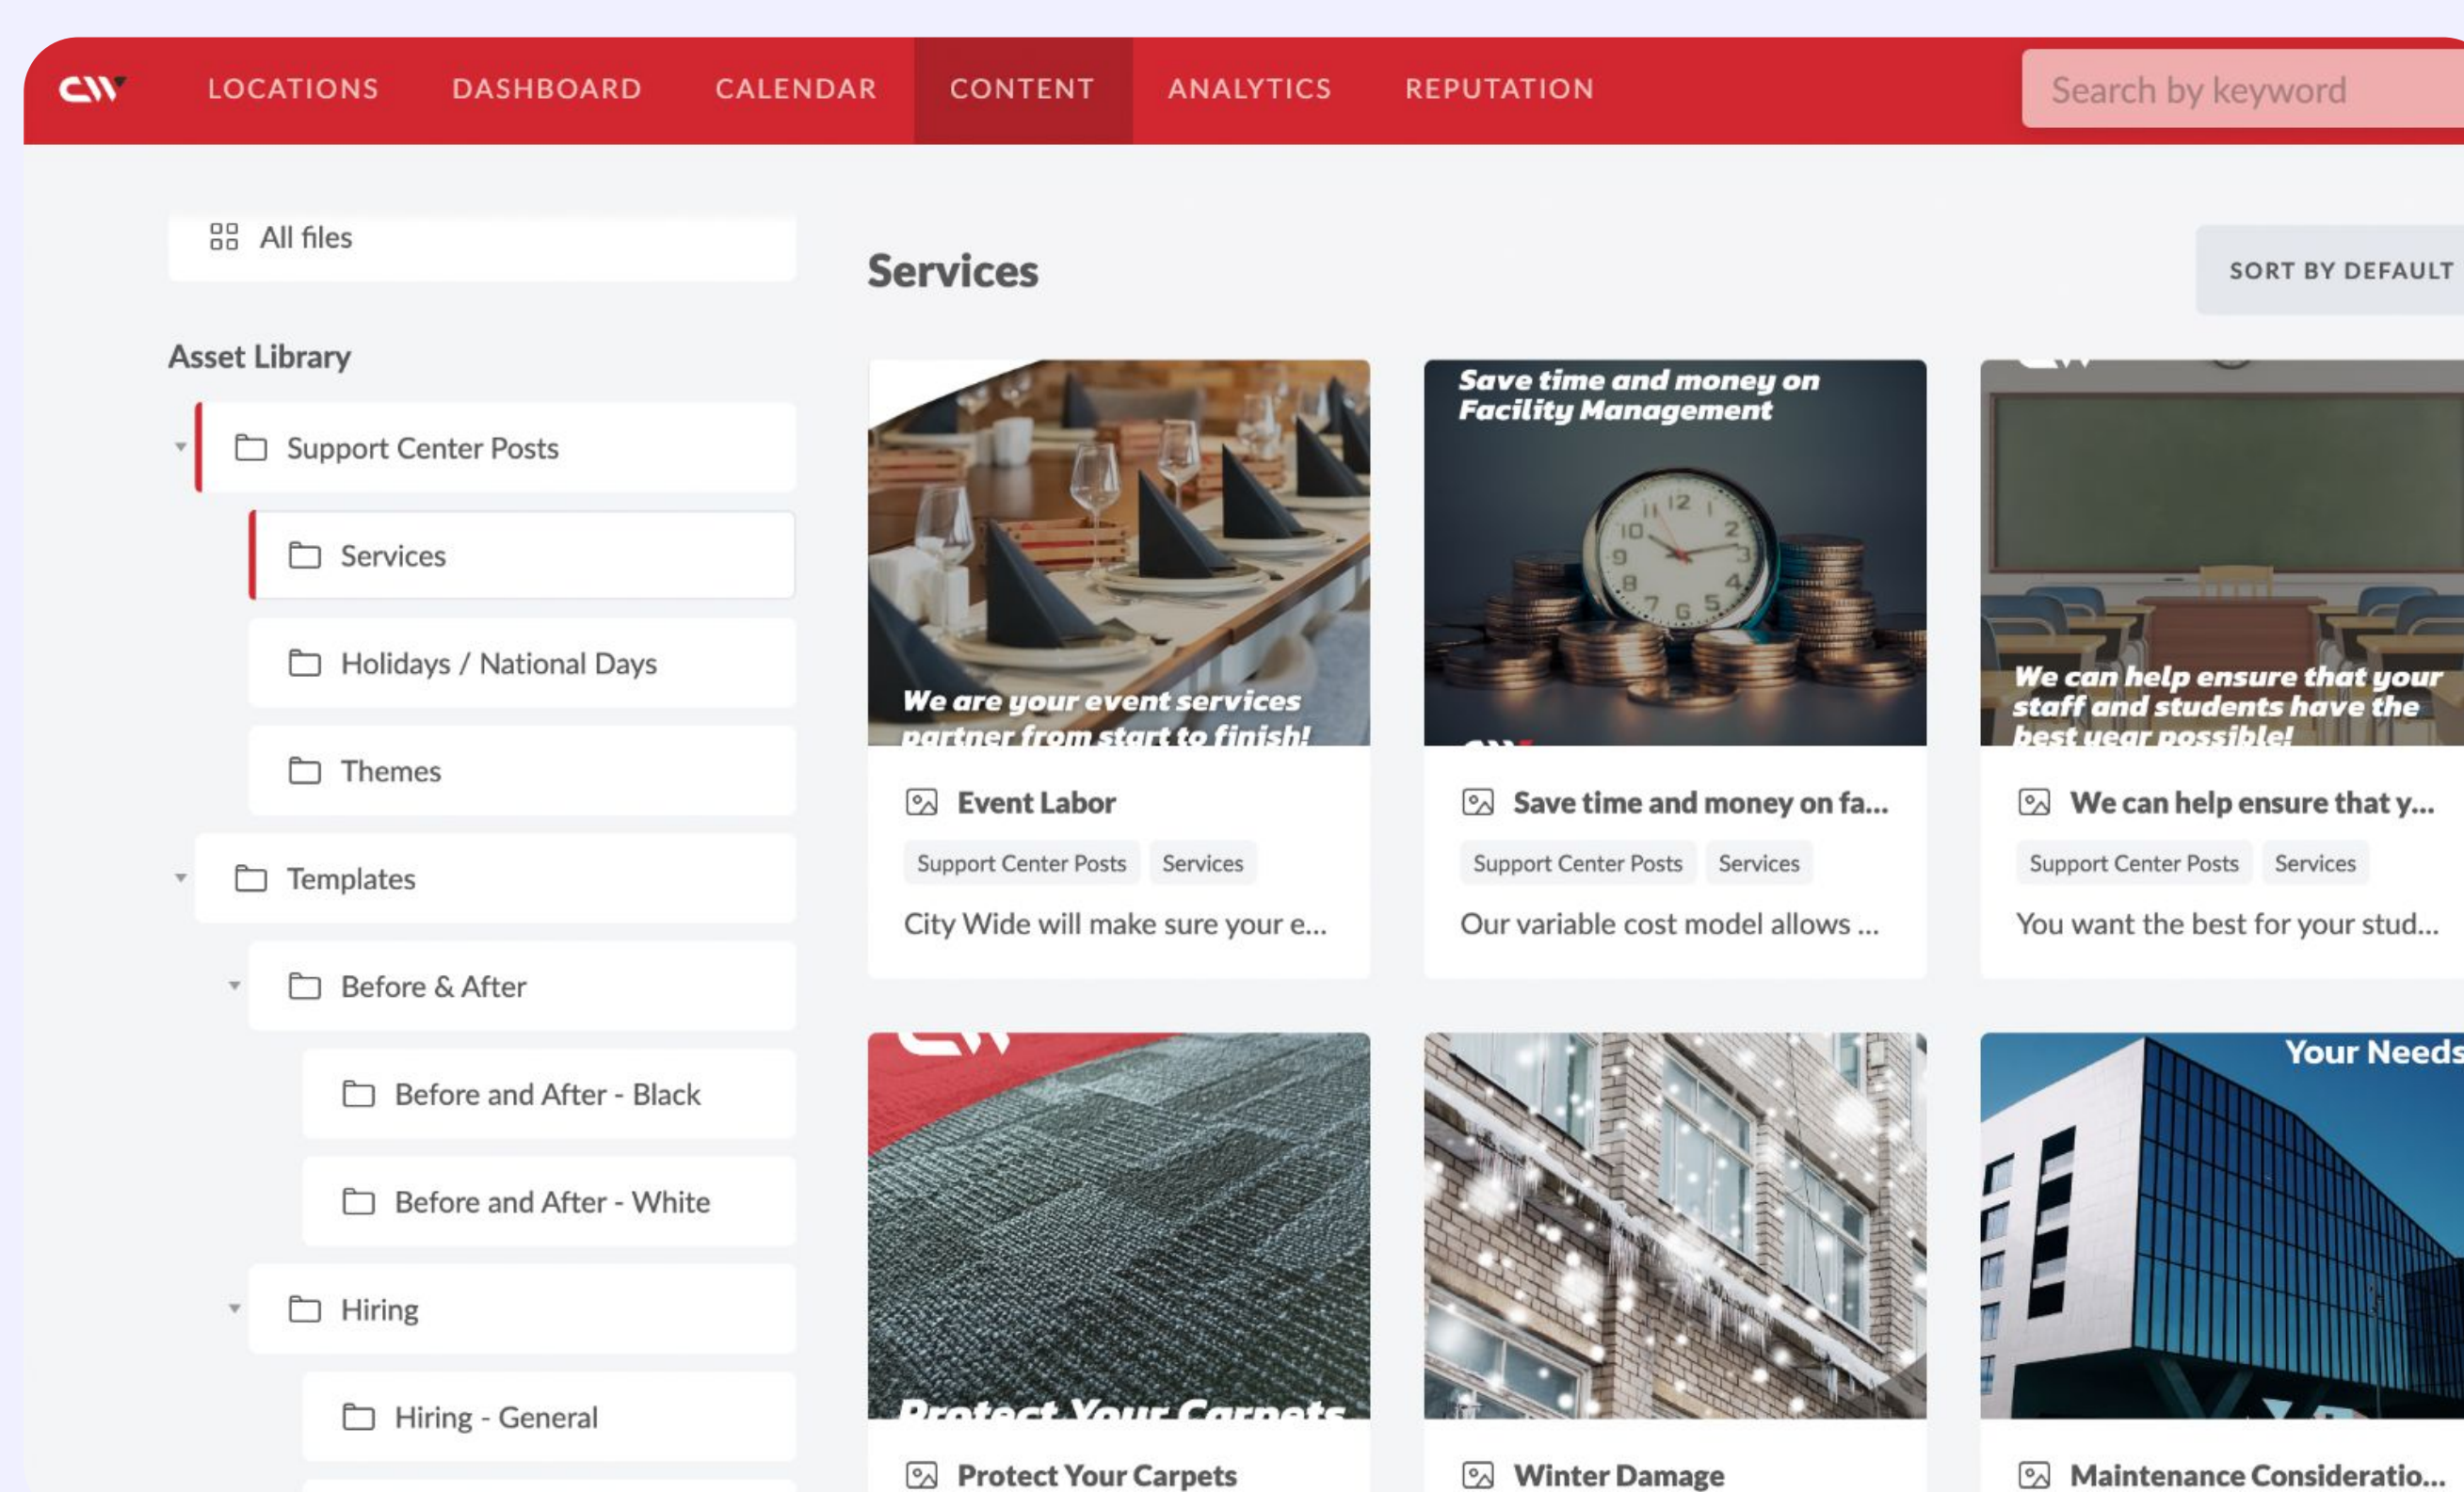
LOCATIONS DASHBOARD CALENDAR CONTENT ANALYTICS REPUTATION

Search by keyword

All files

Asset Library

Support Center Posts

Services

Holidays / National Days

Themes

Templates

Before & After

Before and After - Black

Before and After - White

Hiring

Hiring - General

Services

SORT BY DEFAULT

We are your event services partner from start to finish!

Event Labor

Support Center Posts Services

City Wide will make sure your e...

Save time and money on Facility Management

Save time and money on fa...

Support Center Posts Services

Our variable cost model allows ...

We can help ensure that your staff and students have the best year possible!

We can help ensure that y...

Support Center Posts Services

You want the best for your stud...

Protect Your Carpets

Protect Your Carpets

Winter Damage

Your Needs

Maintenance Consideratio...